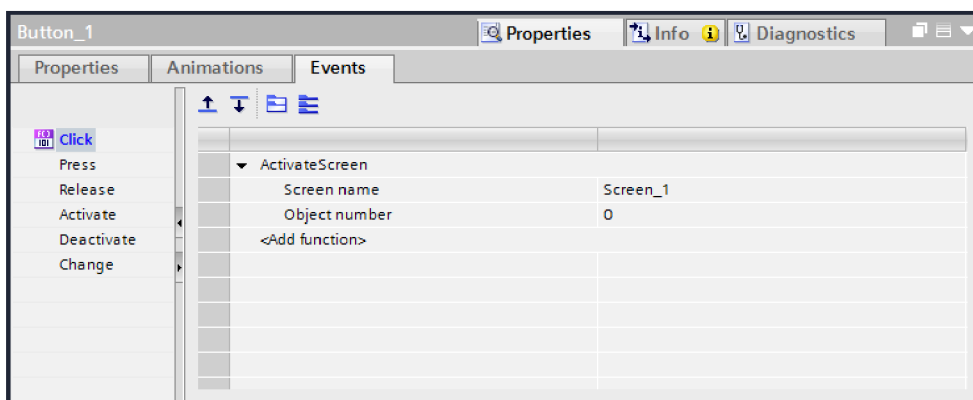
Button_1

Properties | Info | Diagnostics

Properties | Animations | Events

Click
Press
Release
Activate
Deactivate
Change

| | |
|---|---|
| ▾ ActivateScreen | |
| Screen name | Screen_1 |
| Object number | 0 |
| <Add function> | |